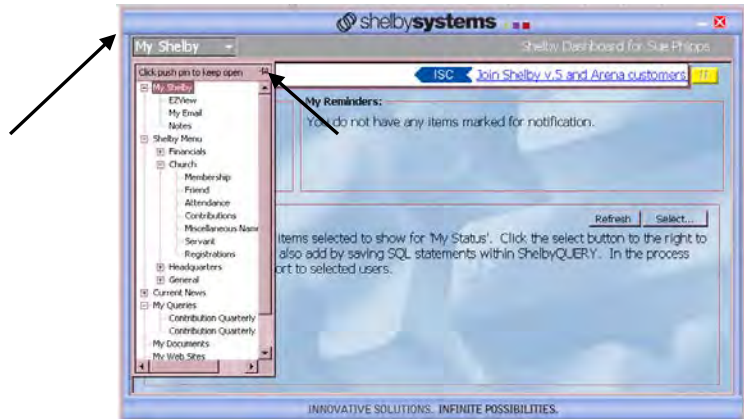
shelbysystems

My Shelby

Shelby Dashboard for Sue Phipps

Click push pin to keep open

My Shelby
EZView
My Email
Notes
Shelby Menu
Financials
Church
Membership
Friend
Attendance
Contributions
Miscellaneous Name
Servant
Registrations
Headquarters
General
Current News
My Queries
Contribution Quarterly
Contribution Quarterly
My Documents
My Web Sites

ISC Join Shelby v.5 and Arena customers

My Reminders:
You do not have any items marked for notification.

Refresh Select...

items selected to show for 'My Status'. Click the select button to the right to also add by saving SQL statements within ShelbyQUERY. In the process ort to selected users.

INNOVATIVE SOLUTIONS. INFINITE POSSIBILITIES.